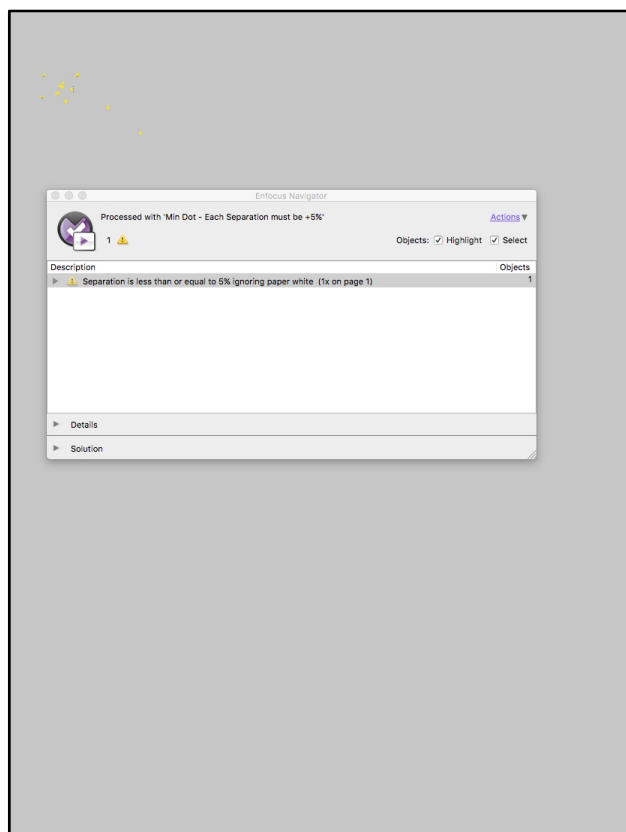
Enfocus Navigator

Processed with 'Min Dot - Each Separation must be +5%'

Actions

1

Objects: Highlight Select

| Description | Objects |
|---|---|
| Separation is less than or equal to 5% ignoring paper white (1x on page 1) | 1 |

Details

Solution